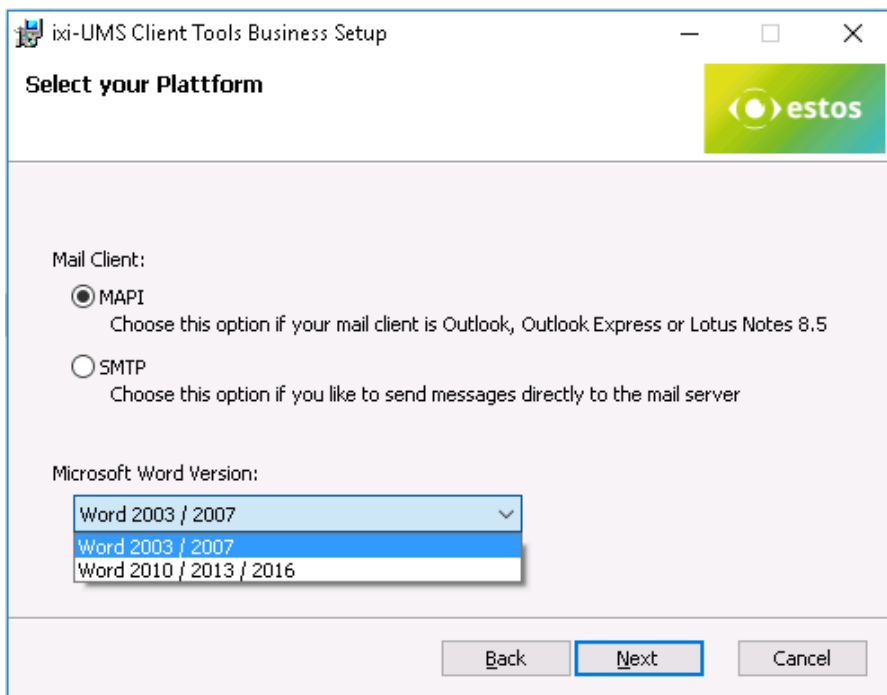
ixi-UMS Client Tools Business Setup

Select your Plattform

estos

Mail Client:

MAPI
Choose this option if your mail client is Outlook, Outlook Express or Lotus Notes 8.5

SMTP
Choose this option if you like to send messages directly to the mail server

Microsoft Word Version:

Word 2003 / 2007

Word 2003 / 2007
Word 2010 / 2013 / 2016

Back Next Cancel